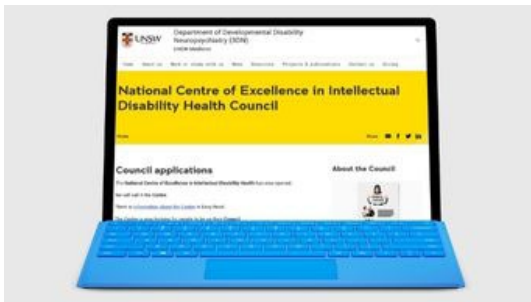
UNSW

Department of Developmental Disability Neuropsychiatry (3DN)

UNSW Medicine

Home About us Work or study with us News Resources Projects & Publications Contact us Giving

National Centre of Excellence in Intellectual Disability Health Council

Home

Share

Council applications

The National Centre of Excellence in Intellectual Disability Health has now opened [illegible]

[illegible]

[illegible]

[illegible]

About the Council